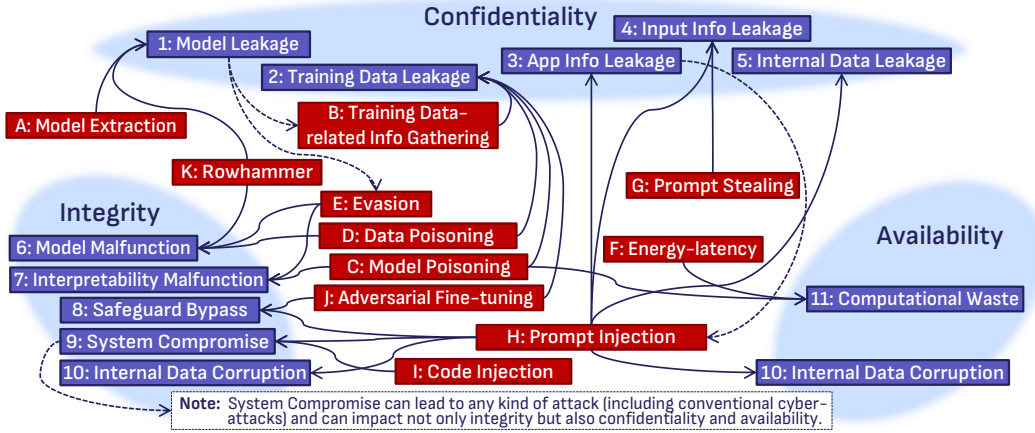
Confidentiality

1: Model Leakage
2: Training Data Leakage
3: App Info Leakage
4: Input Info Leakage
5: Internal Data Leakage
A: Model Extraction
B: Training Data-related Info Gathering
K: Rowhammer
G: Prompt Stealing

Integrity
E: Evasion
6: Model Malfunction
D: Data Poisoning
7: Interpretability Malfunction
C: Model Poisoning
F: Energy-latency

Availability
J: Adversarial Fine-tuning
11: Computational Waste
8: Safeguard Bypass
9: System Compromise
H: Prompt Injection
10: Internal Data Corruption
I: Code Injection
10: Internal Data Corruption

Note: System Compromise can lead to any kind of attack (including conventional cyber-attacks) and can impact not only integrity but also confidentiality and availability.